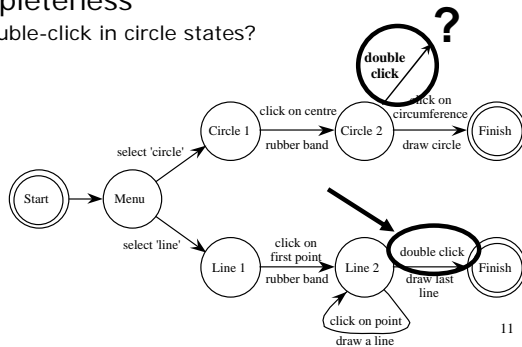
pleteness
uble-click in circle states?

?

double click

click on centre
rubber band

click on circumference
draw circle

select 'circle'

Start

Menu

Circle 1

Circle 2

Finish

select 'line'

Line 1

click on first point
rubber band

Line 2

double click
draw last line

Finish

click on point
draw a line

11